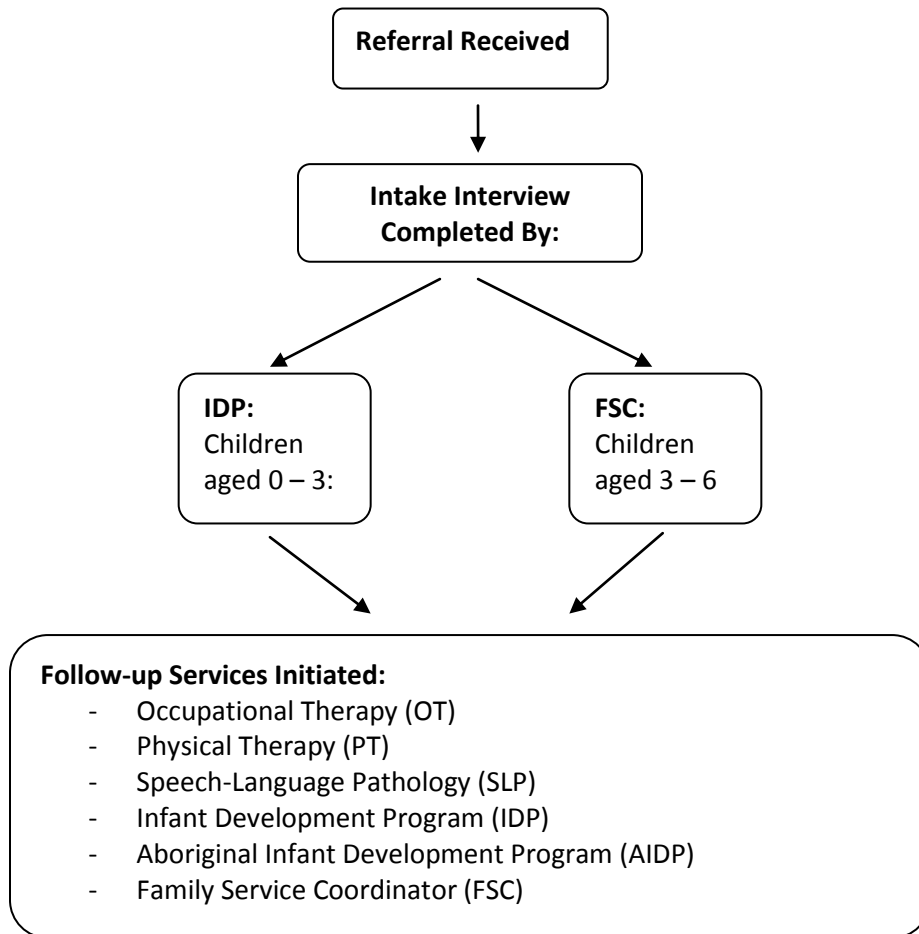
**Referral Received**

**Intake Interview Completed By:**

**IDP:**
Children aged 0 – 3:

**FSC:**
Children aged 3 – 6

**Follow-up Services Initiated:**
- Occupational Therapy (OT)
- Physical Therapy (PT)
- Speech-Language Pathology (SLP)
- Infant Development Program (IDP)
- Aboriginal Infant Development Program (AIDP)
- Family Service Coordinator (FSC)